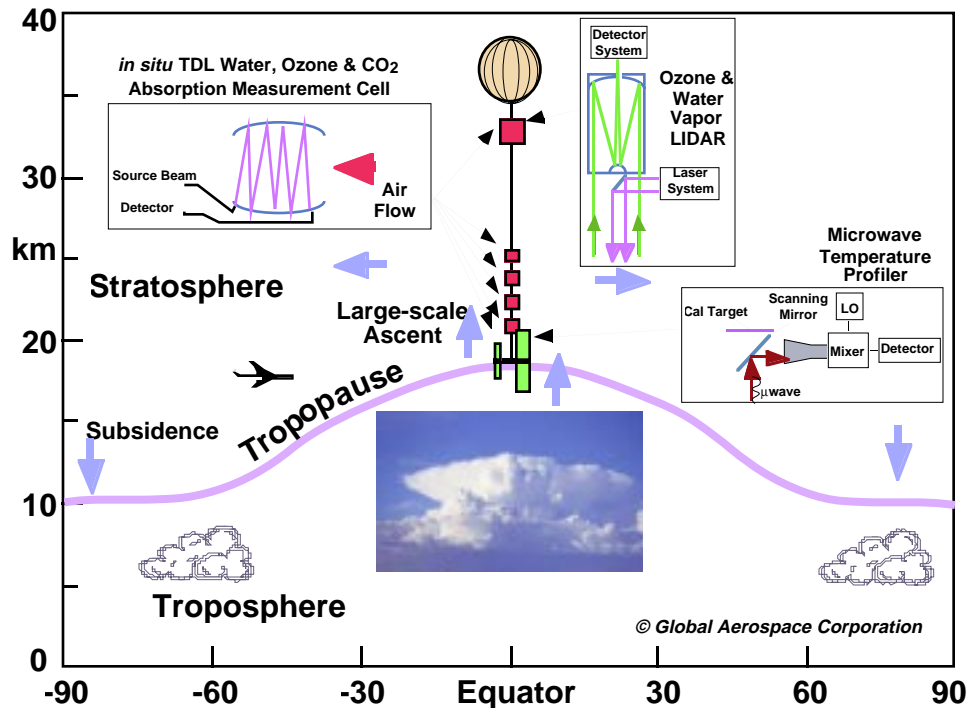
40

30

km

20

10

0

*in situ* TDL Water, Ozone & $CO_2$ Absorption Measurement Cell

Source Beam

Detector

Air Flow

Detector System

Ozone & Water Vapor LIDAR

Laser System

Microwave Temperature Profiler

Stratosphere

Large-scale Ascent

Cal Target

Scanning Mirror

LO

Mixer

Detector

μwave

Tropopause

Subsidence

Troposphere

© Global Aerospace Corporation

-90 -60 -30 Equator 30 60 90